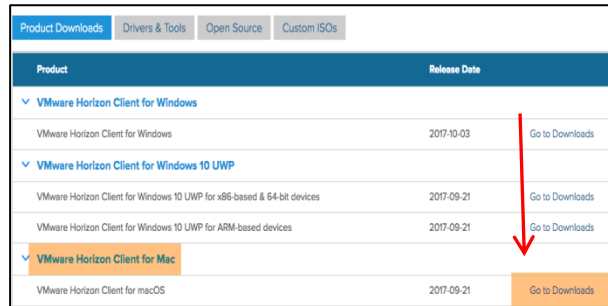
Product Downloads | Drivers & Tools | Open Source | Custom ISOs

| Product | Release Date | |
|---|---|---|
| VMware Horizon Client for Windows | | |
| VMware Horizon Client for Windows | 2017-10-03 | Go to Downloads |
| VMware Horizon Client for Windows 10 UWP | | |
| VMware Horizon Client for Windows 10 UWP for x86-based & 64-bit devices | 2017-09-21 | Go to Downloads |
| VMware Horizon Client for Windows 10 UWP for ARM-based devices | 2017-09-21 | Go to Downloads |
| VMware Horizon Client for Mac | | |
| VMware Horizon Client for macOS | 2017-09-21 | Go to Downloads |